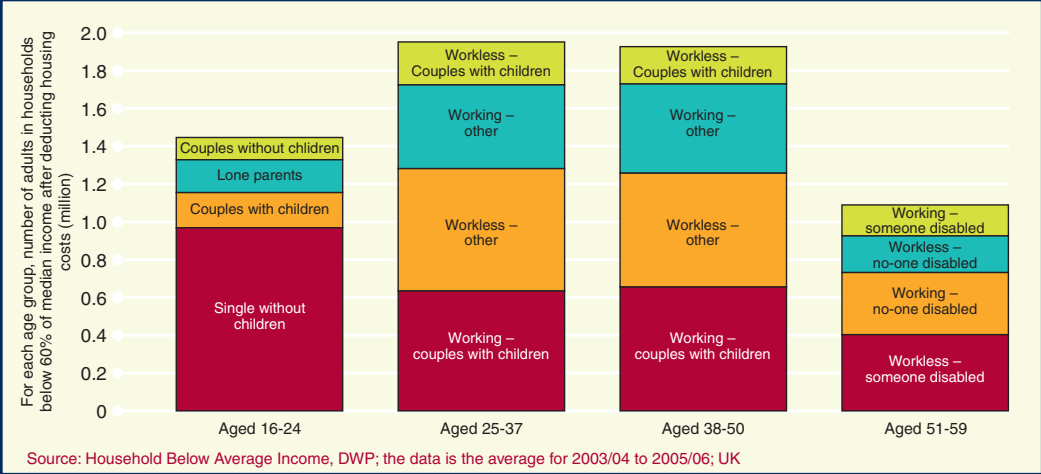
For each age group, number of adults in households below 60% of median income after deducting housing costs (million)

2.0
1.8
1.6
1.4
1.2
1.0
0.8
0.6
0.4
0.2
0

Couples without children
Lone parents
Couples with children
Single without children

Workless – Couples with children
Working – other
Workless – other
Working – couples with children

Workless – Couples with children
Working – other
Workless – other
Working – couples with children

Working – someone disabled
Workless – no-one disabled
Working – no-one disabled
Workless – someone disabled

Aged 16-24
Aged 25-37
Aged 38-50
Aged 51-59

Source: Household Below Average Income, DWP; the data is the average for 2003/04 to 2005/06; UK